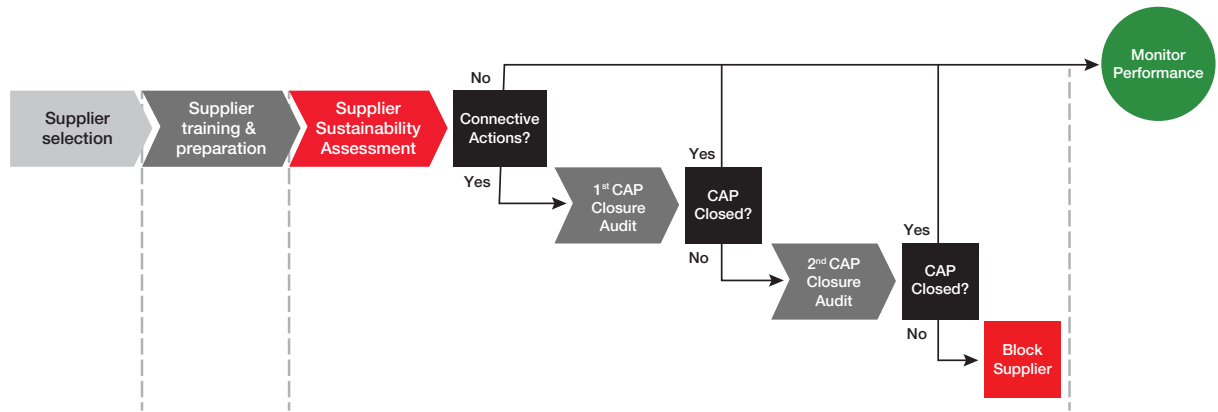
Supplier selection

Supplier training & preparation

Supplier Sustainability Assessment

No

Connective Actions?

Yes

$1^{st}$ CAP Closure Audit

Yes

CAP Closed?

No

$2^{nd}$ CAP Closure Audit

Yes

CAP Closed?

No

Block Supplier

Monitor Performance